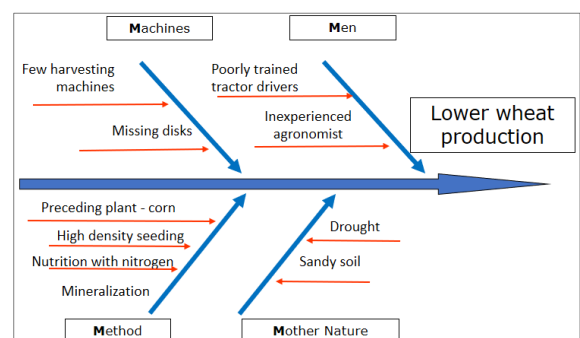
Machines

Men

Few harvesting machines

Poorly trained tractor drivers

Lower wheat production

Missing disks

Inexperienced agronomist

Preceding plant - corn

High density seeding

Nutrition with nitrogen

Mineralization

Drought

Sandy soil

Method

Mother Nature